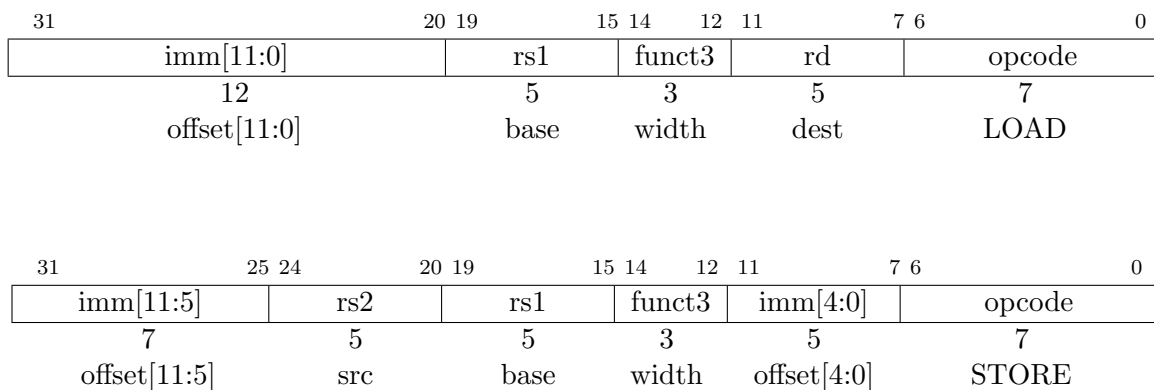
| 31 20 | 19 15 | 14 12 | 11 7 | 6 0 |
|---|---|---|---|---|
| imm[11:0] | rs1 | funct3 | rd | opcode |
| 12 | 5 | 3 | 5 | 7 |
| offset[11:0] | base | width | dest | LOAD |

| 31 25 | 24 20 | 19 15 | 14 12 | 11 7 | 6 0 |
|---|---|---|---|---|---|
| imm[11:5] | rs2 | rs1 | funct3 | imm[4:0] | opcode |
| 7 | 5 | 5 | 3 | 5 | 7 |
| offset[11:5] | src | base | width | offset[4:0] | STORE |